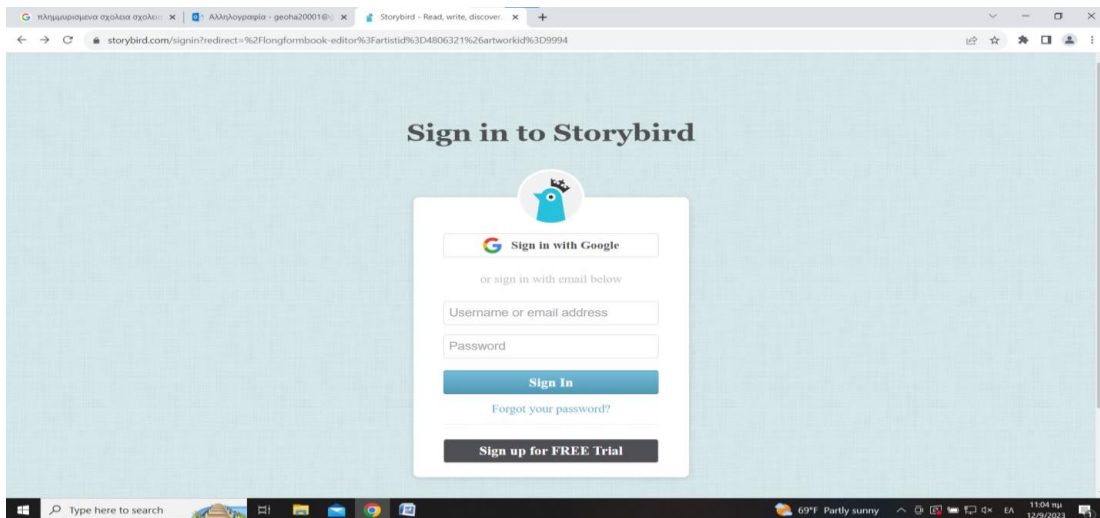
πλημμυρισμένα σχολεία σχολεία ×
Αλληλογραφία - geoha20001@ ×
Storybird - Read, write, discover. ×
+

storybird.com/signin?redirect=%2Flongformbook-editor%3Fartistid%3D4806321%26artworkid%3D9994

Sign in to Storybird

Sign in with Google

or sign in with email below

Username or email address

Password

Sign In

Forgot your password?

Sign up for FREE Trial

Type here to search

69°F Partly sunny

ΕΛ

11:04 πμ
12/9/2023